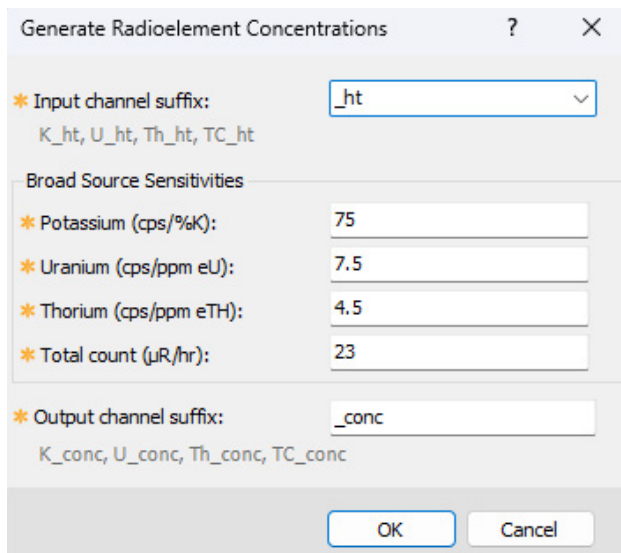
Generate Radioelement Concentrations ? X

* Input channel suffix: _ht
K_ht, U_ht, Th_ht, TC_ht

Broad Source Sensitivities

* Potassium (cps/%K): 75

* Uranium (cps/ppm eU): 7.5

* Thorium (cps/ppm eTH): 4.5

* Total count (µR/hr): 23

* Output channel suffix: _conc
K_conc, U_conc, Th_conc, TC_conc

OK Cancel